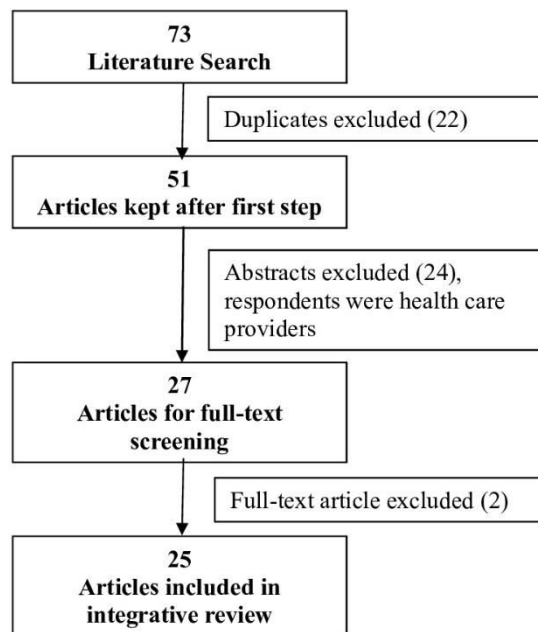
73
Literature Search

Duplicates excluded (22)

51
Articles kept after first step

Abstracts excluded (24), respondents were health care providers

27
Articles for full-text screening

Full-text article excluded (2)

25
Articles included in integrative review